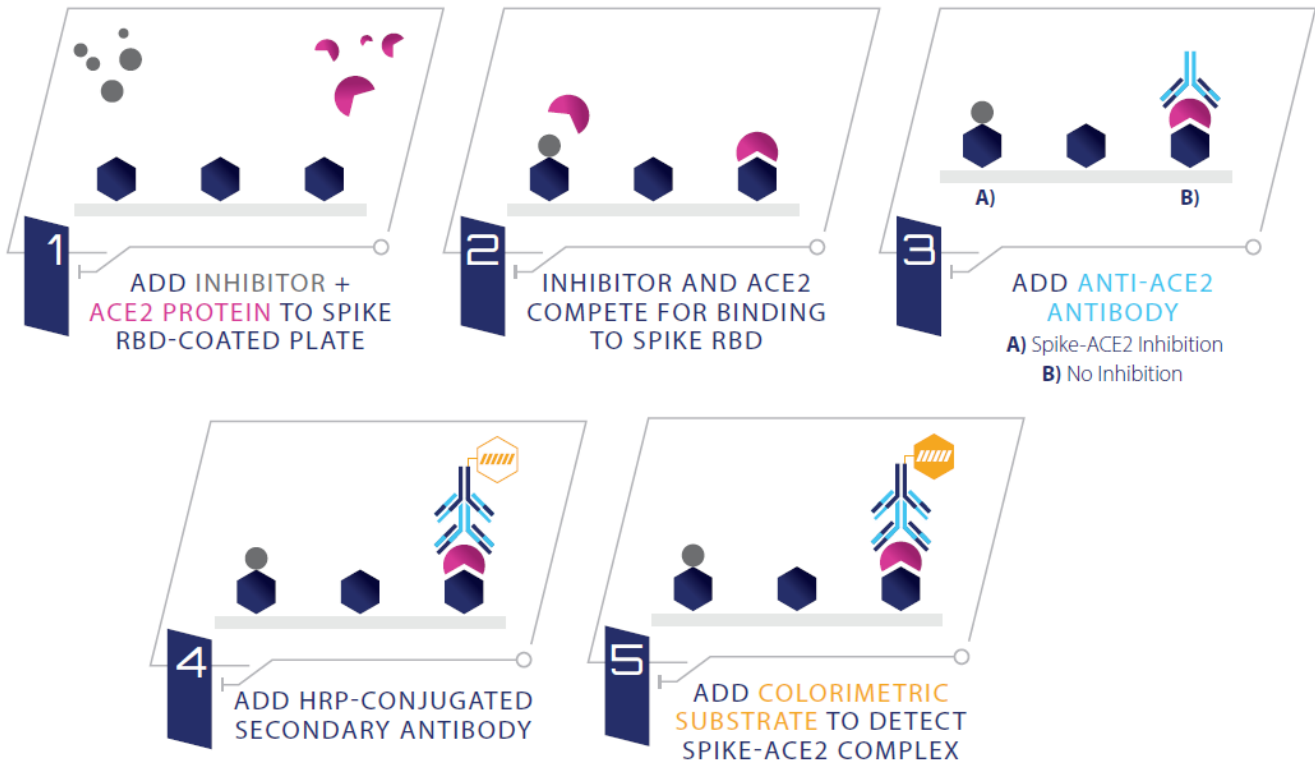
1
ADD INHIBITOR + ACE2 PROTEIN TO SPIKE RBD-COATED PLATE

2
INHIBITOR AND ACE2 COMPETE FOR BINDING TO SPIKE RBD

A) B)

3
ADD ANTI-ACE2 ANTIBODY
A) Spike-ACE2 Inhibition
B) No Inhibition

4
ADD HRP-CONJUGATED SECONDARY ANTIBODY

5
ADD COLORIMETRIC SUBSTRATE TO DETECT SPIKE-ACE2 COMPLEX